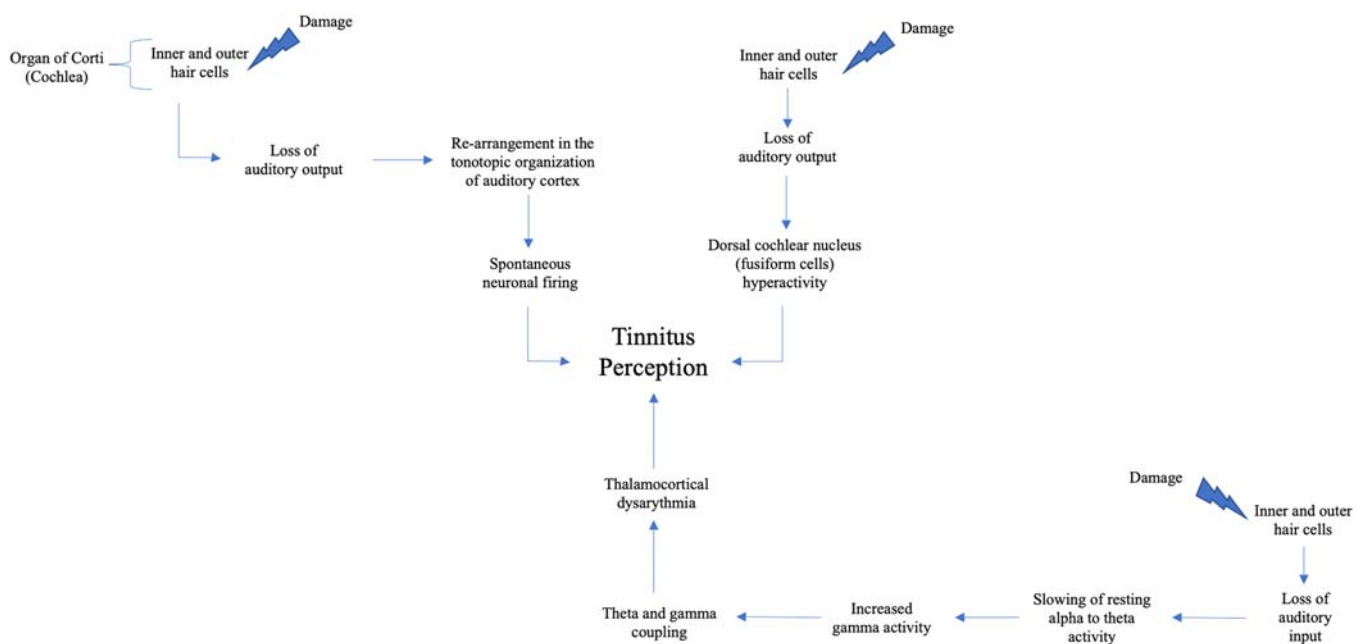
Damage

Organ of Corti (Cochlea)

Inner and outer hair cells

Loss of auditory output

Re-arrangement in the tonotopic organization of auditory cortex

Spontaneous neuronal firing

Damage

Inner and outer hair cells

Loss of auditory output

Dorsal cochlear nucleus (fusiform cells) hyperactivity

Tinnitus Perception

Thalamocortical dysarythmia

Theta and gamma coupling

Increased gamma activity

Slowing of resting alpha to theta activity

Damage

Inner and outer hair cells

Loss of auditory input